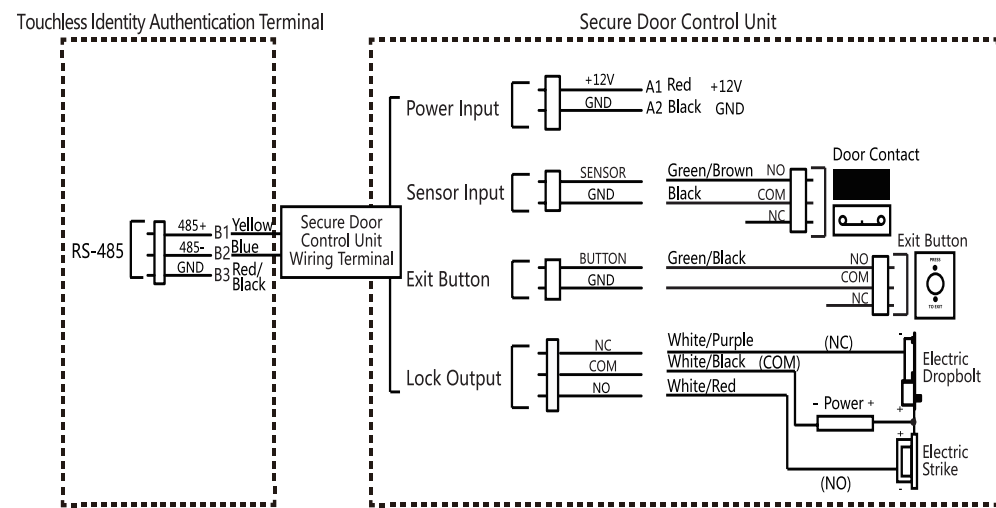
Touchless Identity Authentication Terminal

Secure Door Control Unit

RS-485

485+ B1 Yellow
485- B2 Blue
GND B3 Red/Black

Secure Door Control Unit Wiring Terminal

Power Input
+12V A1 Red +12V
GND A2 Black GND

Sensor Input
SENSOR
GND
Green/Brown NO
Black COM
NC
Door Contact

Exit Button
BUTTON
GND
Green/Black
NO
COM
NC
Exit Button
PRESS
TO EXIT

Lock Output
NC
COM
NO
White/Purple (NC)
White/Black (COM)
White/Red
- Power +
-
+
+
-
Electric Dropbolt
Electric Strike
(NO)